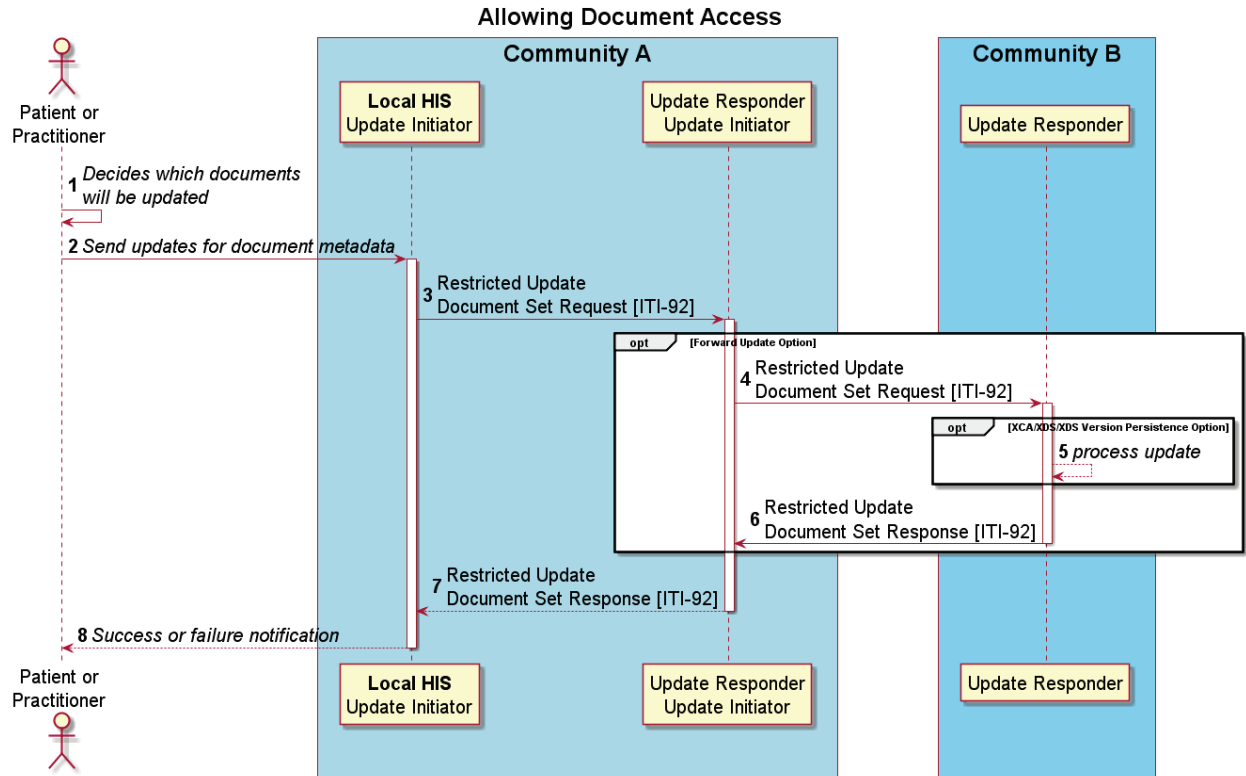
Allowing Document Access

Patient or Practitioner

Community A

Local HIS
Update Initiator

Update Responder
Update Initiator

Community B

Update Responder

1 Decides which documents will be updated

2 Send updates for document metadata

3 Restricted Update Document Set Request [ITI-92]

opt [Forward Update Option]

4 Restricted Update Document Set Request [ITI-92]

opt [XCA/XDS/XDS Version Persistence Option]

5 process update

6 Restricted Update Document Set Response [ITI-92]

7 Restricted Update Document Set Response [ITI-92]

8 Success or failure notification

Patient or Practitioner

Local HIS
Update Initiator

Update Responder
Update Initiator

Update Responder